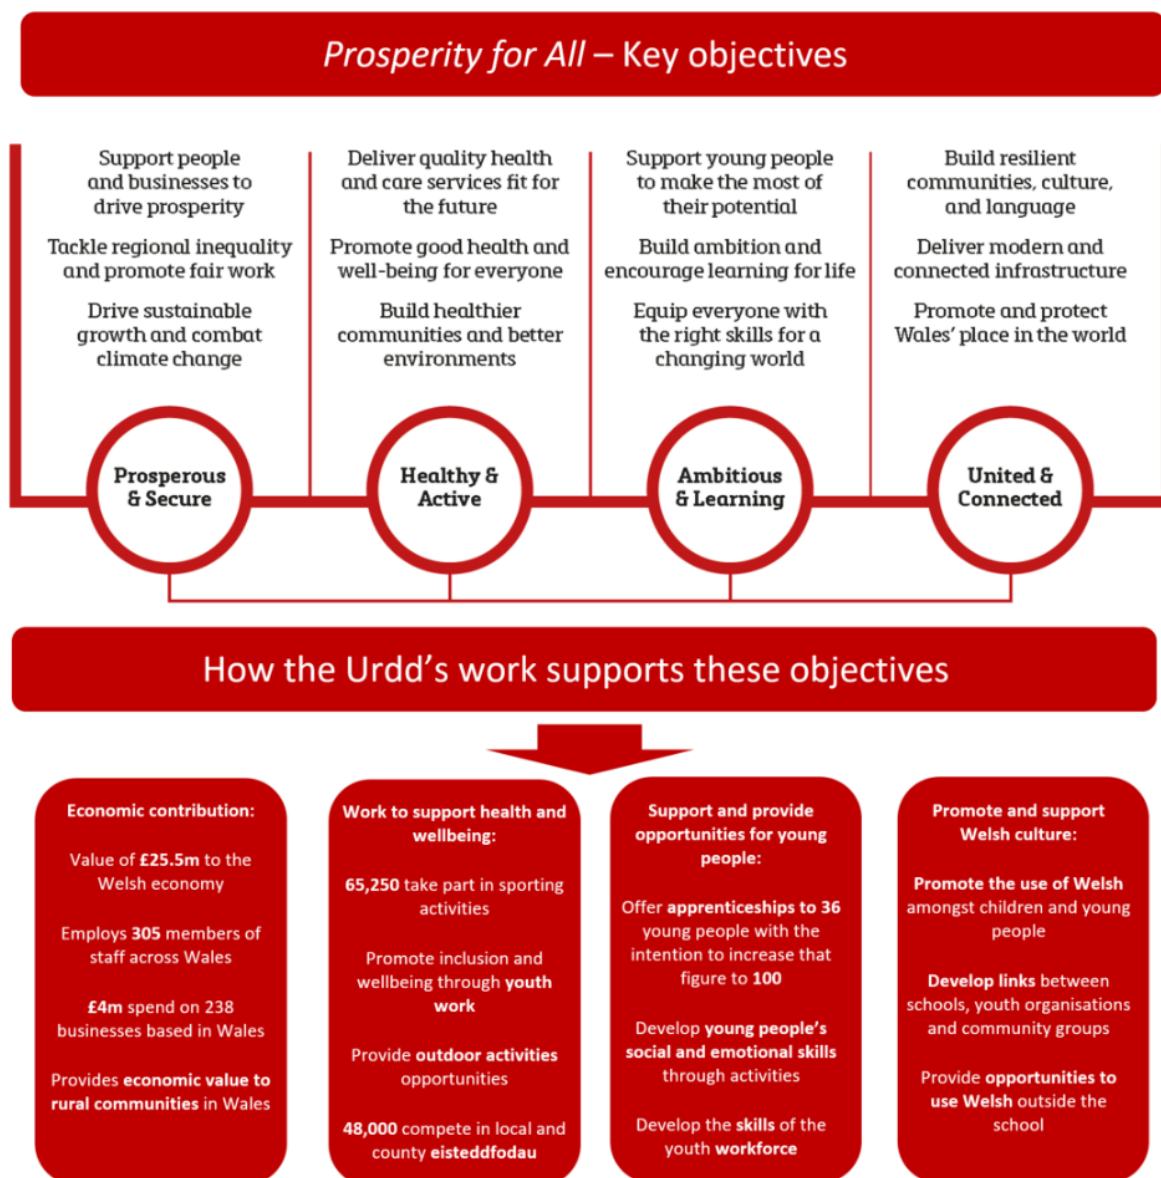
Prosperity for All – Key objectives

Support people and businesses to drive prosperity

Tackle regional inequality and promote fair work

Drive sustainable growth and combat climate change

Deliver quality health and care services fit for the future

Promote good health and well-being for everyone

Build healthier communities and better environments

Support young people to make the most of their potential

Build ambition and encourage learning for life

Equip everyone with the right skills for a changing world

Build resilient communities, culture, and language

Deliver modern and connected infrastructure

Promote and protect Wales' place in the world

Prosperous & Secure

Healthy & Active

Ambitious & Learning

United & Connected

How the Urdd's work supports these objectives

Economic contribution:

Value of **£25.5m** to the Welsh economy

Employs **305** members of staff across Wales

**£4m** spend on 238 businesses based in Wales

Provides **economic value to rural communities** in Wales

Work to support health and wellbeing:

**65,250** take part in sporting activities

Promote inclusion and wellbeing through **youth work**

Provide **outdoor activities** opportunities

**48,000** compete in local and county **eisteddfodau**

Support and provide opportunities for young people:

Offer **apprenticeships to 36** young people with the intention to increase that figure to **100**

Develop **young people's social and emotional skills** through activities

Develop the **skills** of the youth **workforce**

Promote and support Welsh culture:

**Promote the use of Welsh** amongst children and young people

**Develop links** between schools, youth organisations and community groups

Provide **opportunities to use Welsh** outside the school